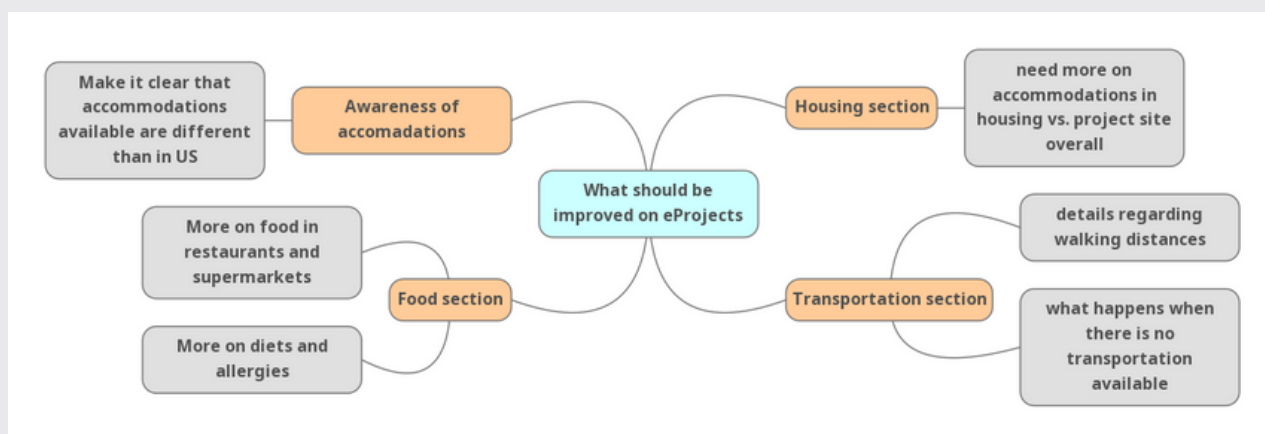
What should be improved on eProjects

Awareness of accomadations

Make it clear that accommodations available are different than in US

Housing section

need more on accommodations in housing vs. project site overall

Food section

More on food in restaurants and supermarkets

More on diets and allergies

Transportation section

details regarding walking distances

what happens when there is no transportation available